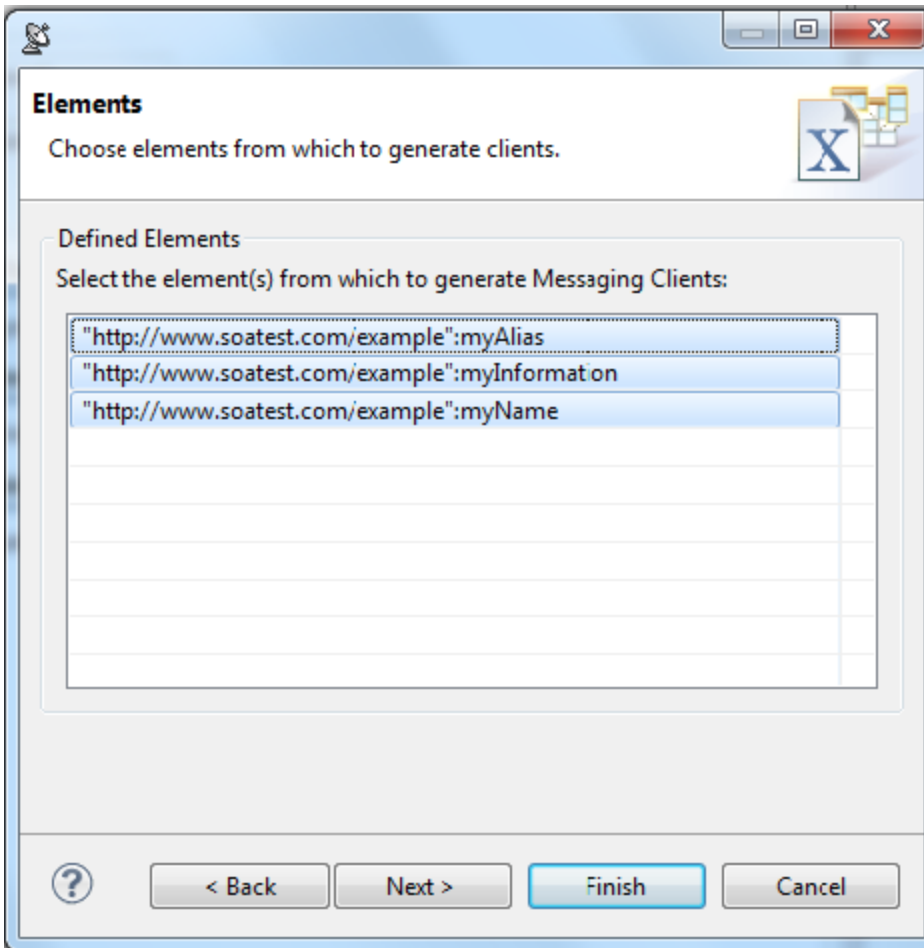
Elements

Choose elements from which to generate clients.

X

Defined Elements

Select the element(s) from which to generate Messaging Clients:

"http://www.soatest.com/example":myAlias
"http://www.soatest.com/example":myInformation
"http://www.soatest.com/example":myName

?

< Back

Next >

Finish

Cancel